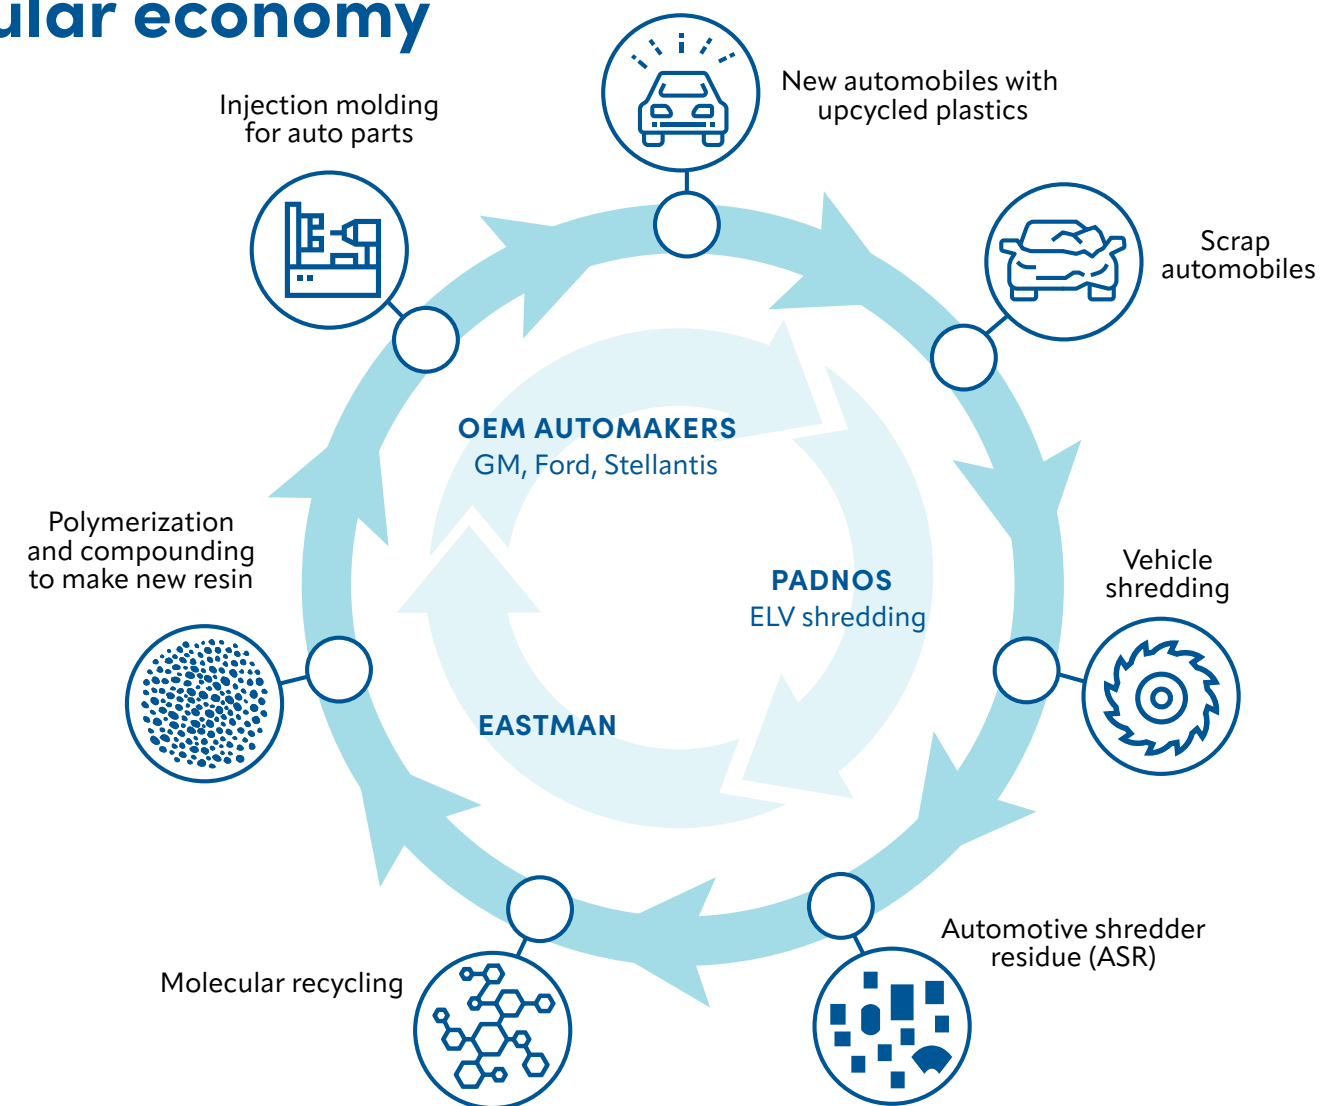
ular economy

Injection molding for auto parts

New automobiles with upcycled plastics

Scrap automobiles

OEM AUTOMAKERS
GM, Ford, Stellantis

Polymerization and compounding to make new resin

PADNOS
ELV shredding

Vehicle shredding

EASTMAN

Automotive shredder residue (ASR)

Molecular recycling